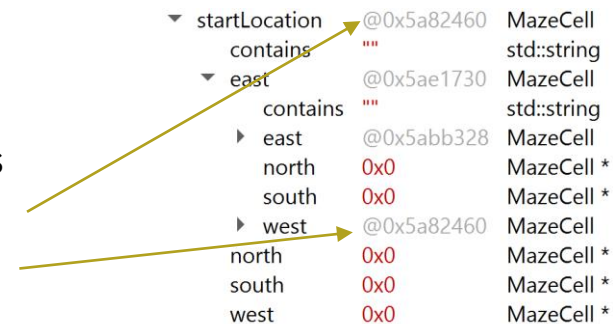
| | | |
|---|---|---|
| startLocation | @0x5a82460 | MazeCell |
| contains | "" | std::string |
| east | @0x5ae1730 | MazeCell |
| contains | "" | std::string |
| east | @0x5abb328 | MazeCell |
| north | 0x0 | MazeCell * |
| south | 0x0 | MazeCell * |
| west | @0x5a82460 | MazeCell |
| north | 0x0 | MazeCell * |
| south | 0x0 | MazeCell * |
| west | 0x0 | MazeCell * |

s